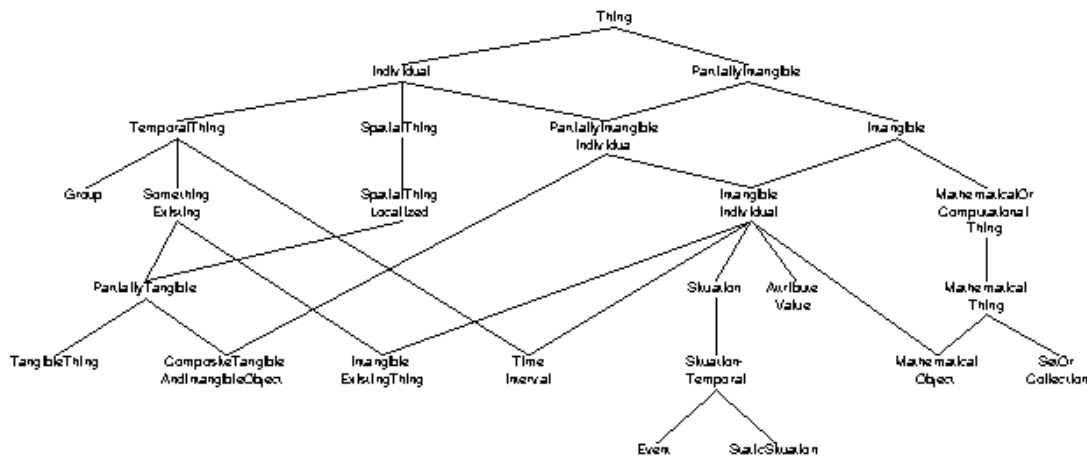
Thing

Individual

PartiallyIntangible

TemporalThing

SpatialThing

PartiallyIntangible Individual

Intangible

Group

Something Existing

SpatialThing Localized

Intangible Individual

MathematicalOr Computational Thing

PartiallyTangible

Situation

Attribute Value

Mathematical Thing

TangibleThing

CompositeTangible AndIntangibleObject

Intangible ExistingThing

Time Interval

Situation-Temporal

Mathematical Object

SetOr Collection

Event

StaticSituation